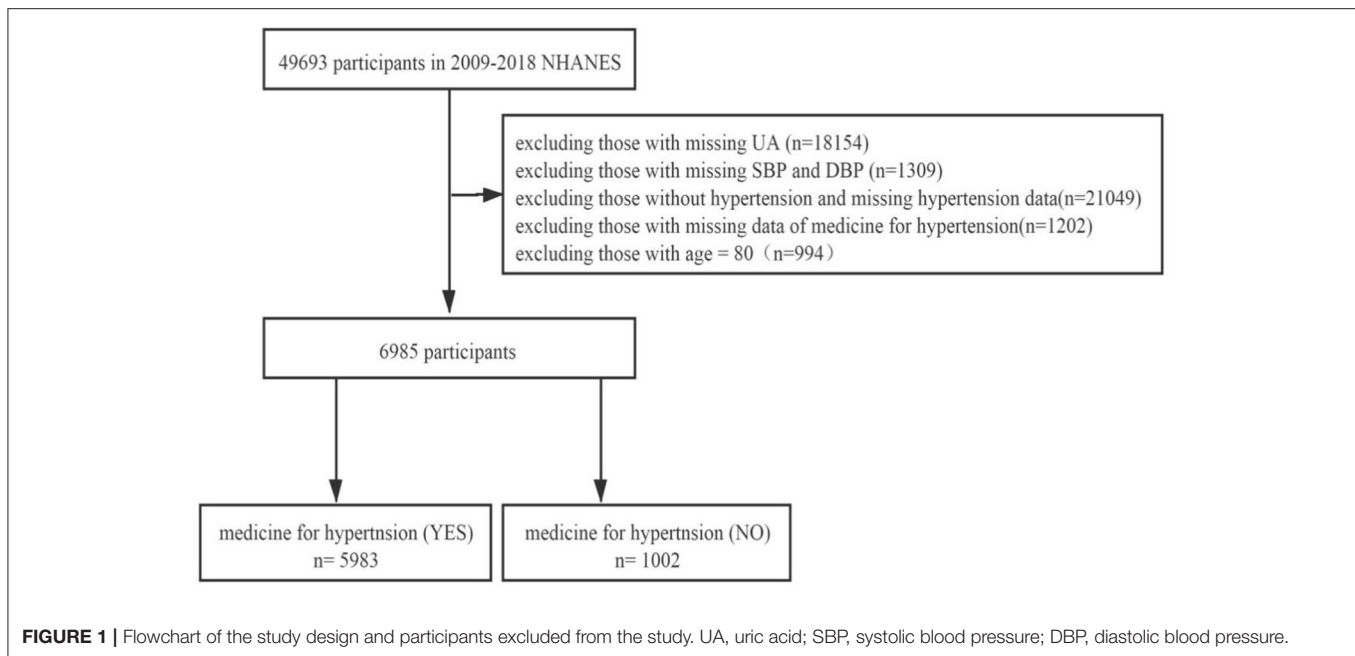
49693 participants in 2009-2018 NHANES

excluding those with missing UA (n=18154)
excluding those with missing SBP and DBP (n=1309)
excluding those without hypertension and missing hypertension data(n=21049)
excluding those with missing data of medicine for hypertension(n=1202)
excluding those with age = 80（n=994）

6985 participants

medicine for hypertnsion (YES)
n= 5983

medicine for hypertnsion (NO)
n= 1002

**FIGURE 1 |** Flowchart of the study design and participants excluded from the study. UA, uric acid; SBP, systolic blood pressure; DBP, diastolic blood pressure.